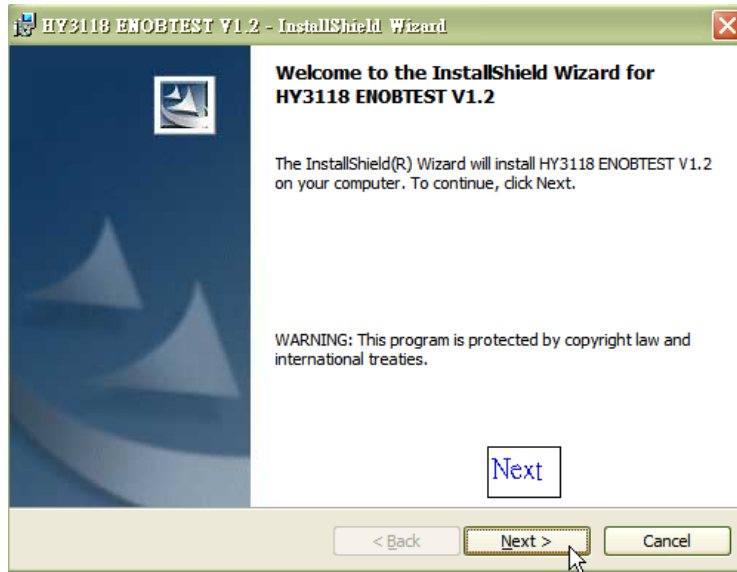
HY3118 ENOBTEST V1.2 - InstallShield Wizard

Welcome to the InstallShield Wizard for HY3118 ENOBTEST V1.2

The InstallShield(R) Wizard will install HY3118 ENOBTEST V1.2 on your computer. To continue, click Next.

WARNING: This program is protected by copyright law and international treaties.

Next

< Back

Next >

Cancel